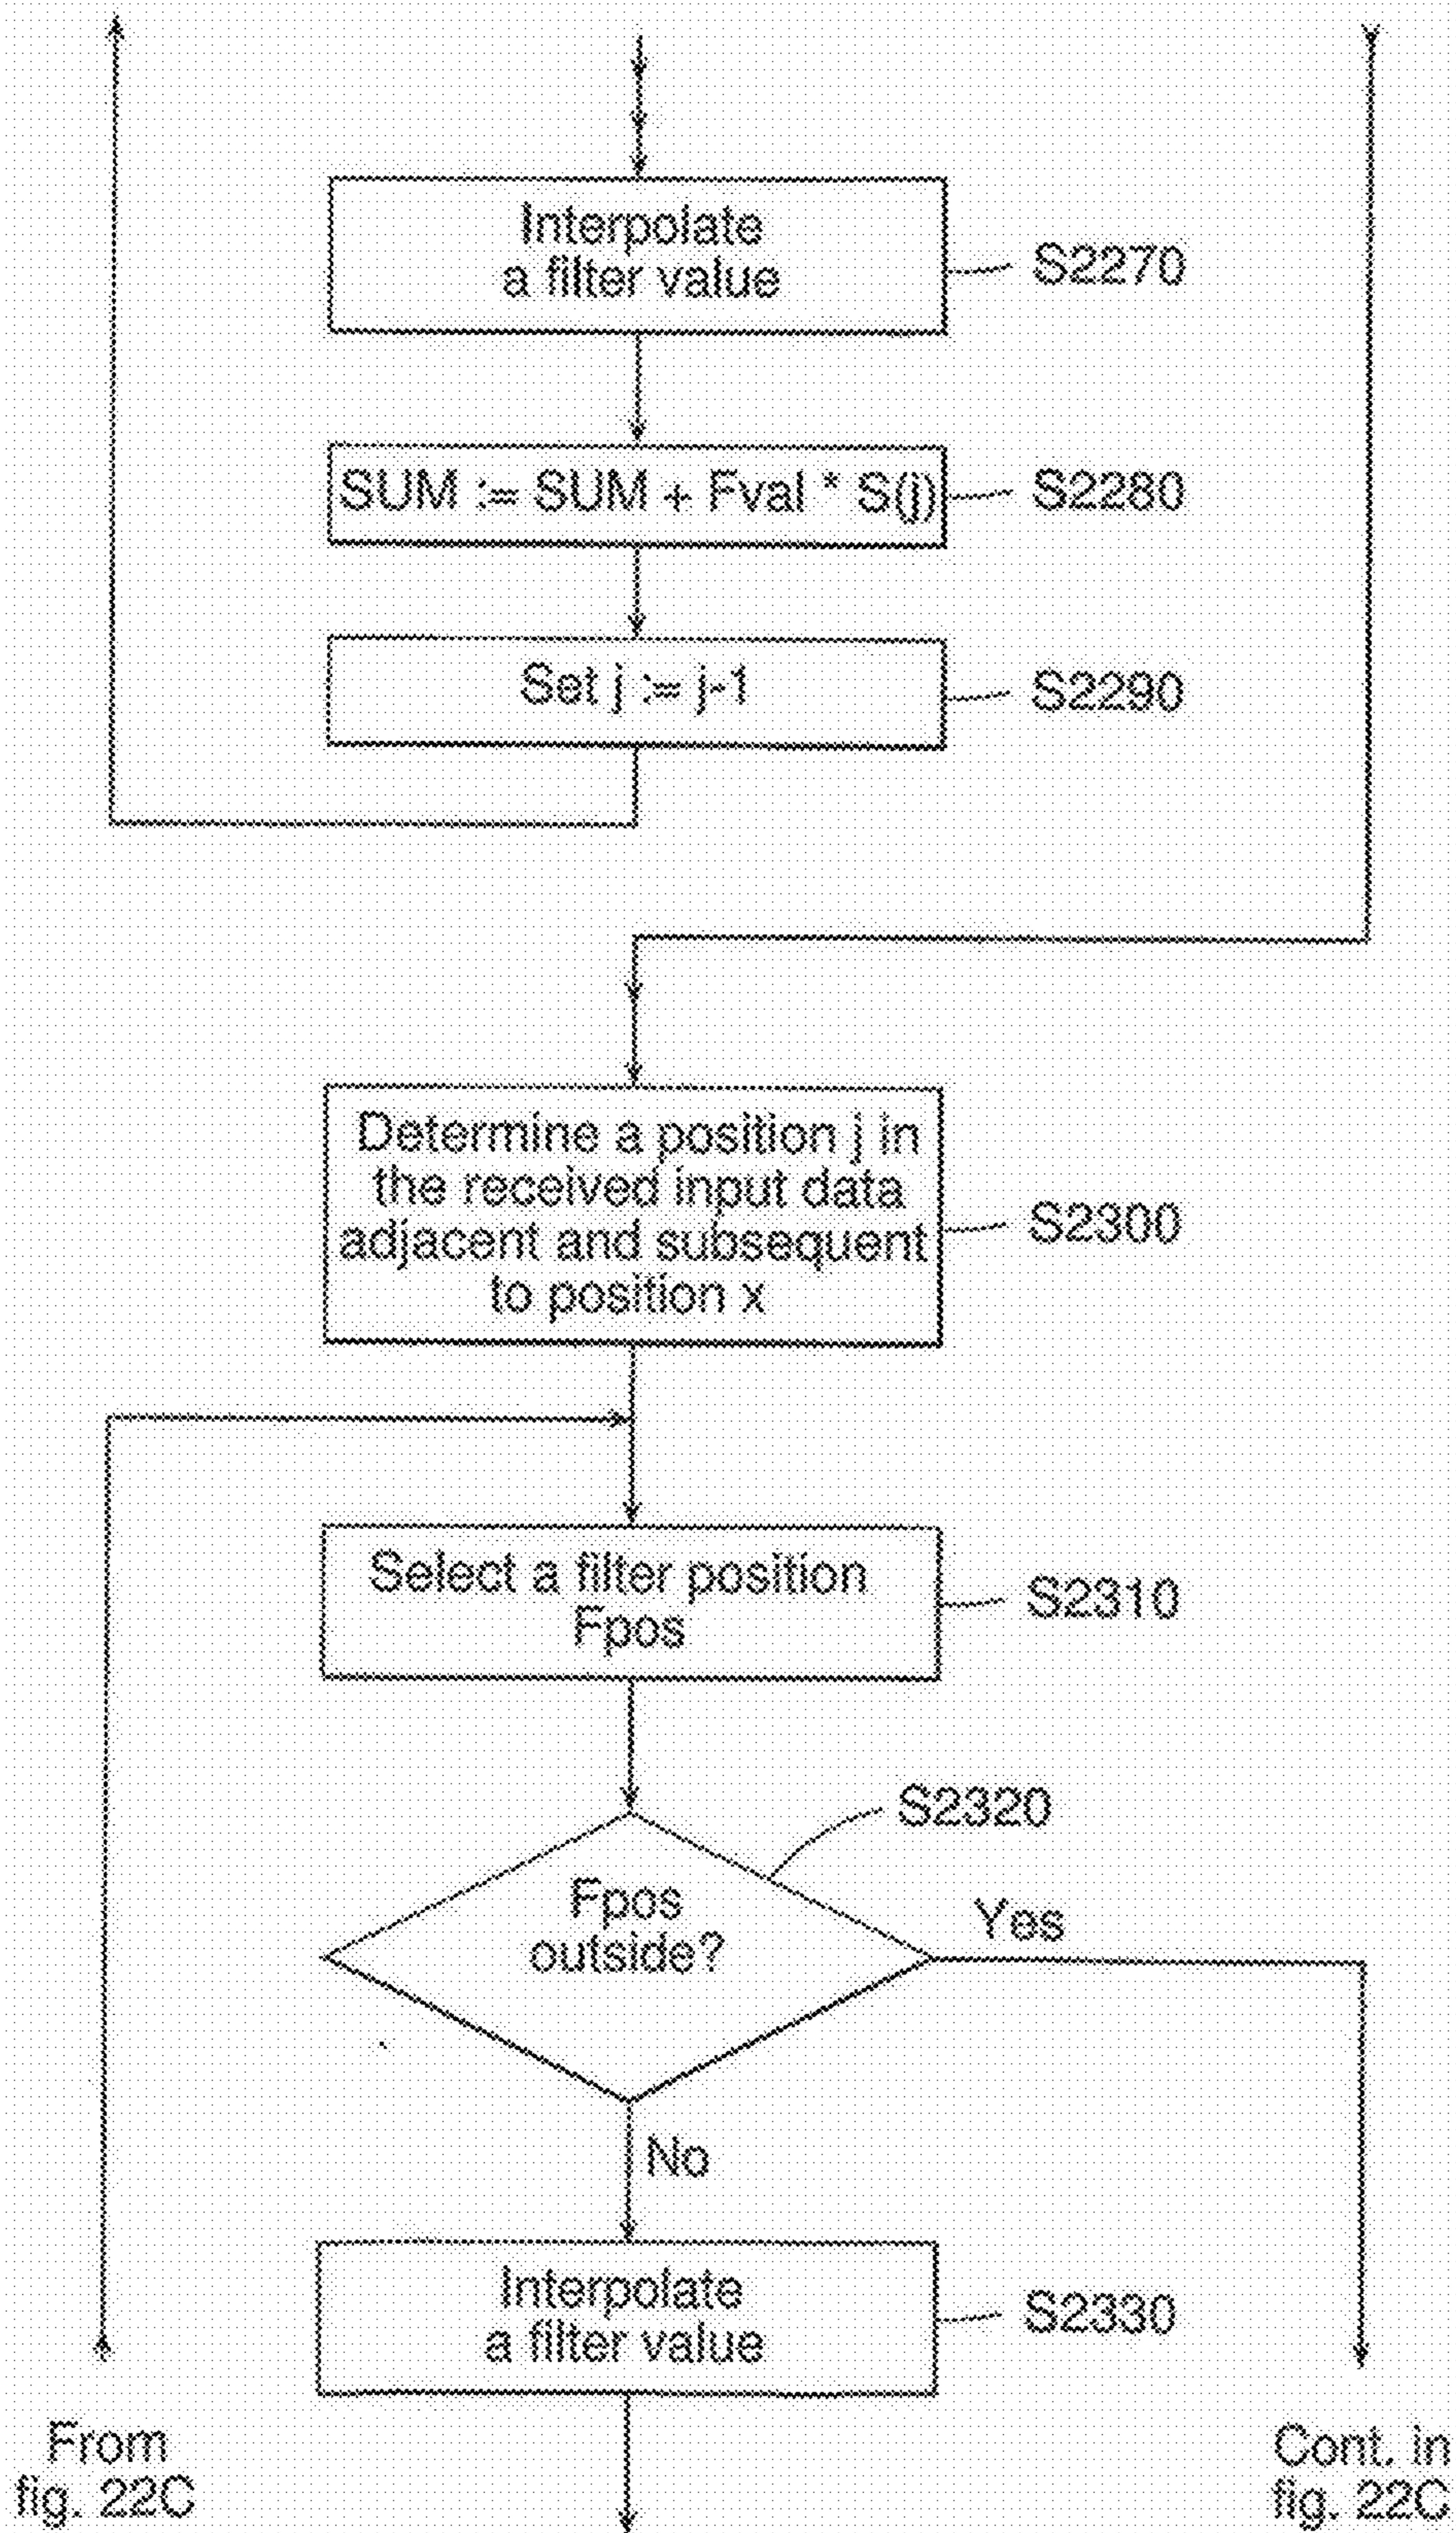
Interpolate a filter value

S2270

SUM := SUM + Fval * S(j)

S2280

Set j := j-1

S2290

Determine a position j in the received input data adjacent and subsequent to position x

S2300

Select a filter position Fpos

S2310

S2320

Fpos outside?

Yes

No

Interpolate a filter value

S2330

From fig. 22C

Cont. in fig. 22C